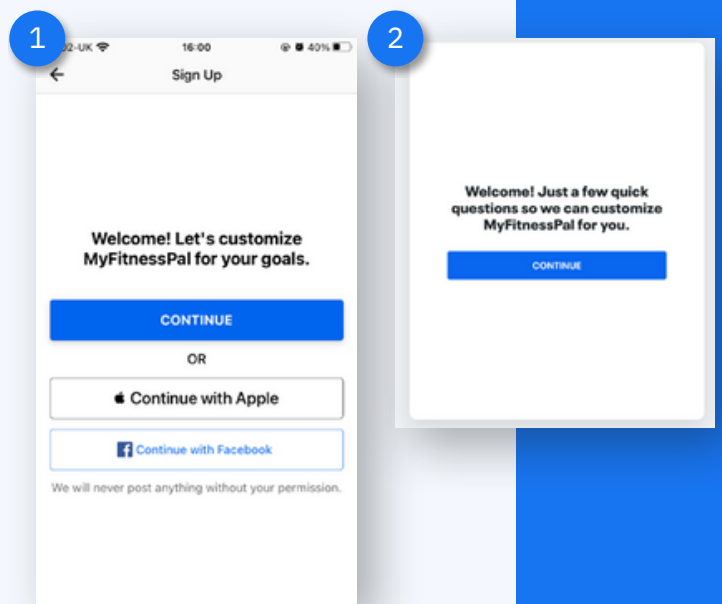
1

O2-UK 16:00 40%

Sign Up

Welcome! Let's customize MyFitnessPal for your goals.

CONTINUE

OR

Continue with Apple

Continue with Facebook

We will never post anything without your permission.

2

Welcome! Just a few quick questions so we can customize MyFitnessPal for you.

CONTINUE